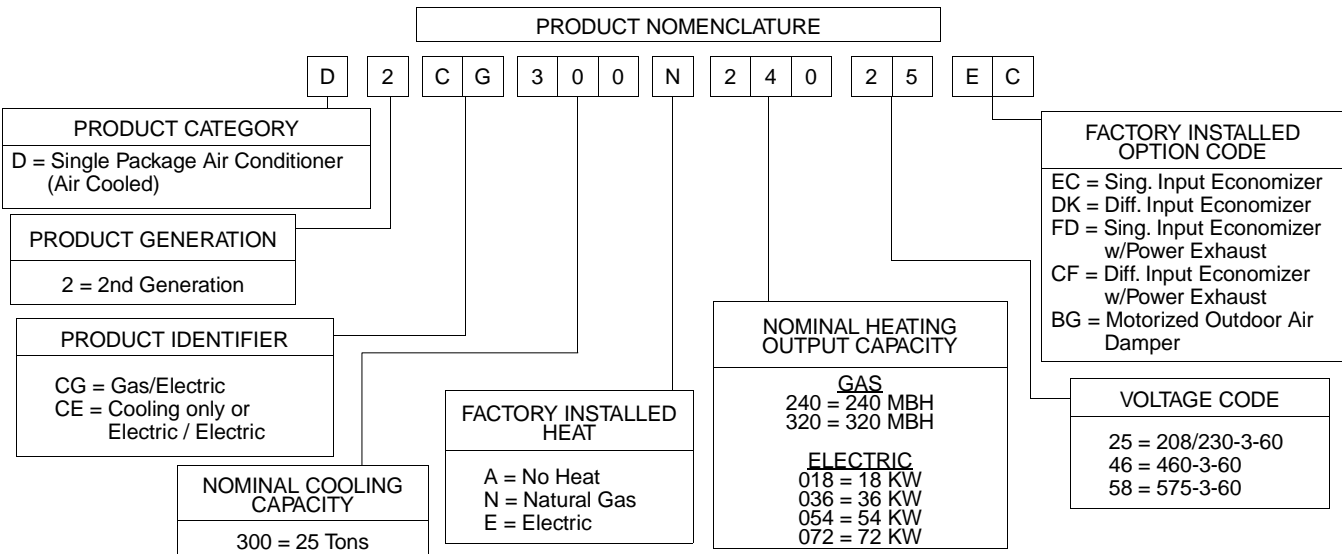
PRODUCT NOMENCLATURE

D 2 C G 3 0 0 N 2 4 0 2 5 E C

PRODUCT CATEGORY

D = Single Package Air Conditioner (Air Cooled)

PRODUCT GENERATION

2 = 2nd Generation

PRODUCT IDENTIFIER

CG = Gas/Electric
CE = Cooling only or Electric / Electric

NOMINAL COOLING CAPACITY

300 = 25 Tons

FACTORY INSTALLED HEAT

A = No Heat
N = Natural Gas
E = Electric

NOMINAL HEATING OUTPUT CAPACITY

GAS
240 = 240 MBH
320 = 320 MBH

ELECTRIC
018 = 18 KW
036 = 36 KW
054 = 54 KW
072 = 72 KW

FACTORY INSTALLED OPTION CODE

EC = Sing. Input Economizer
DK = Diff. Input Economizer
FD = Sing. Input Economizer w/Power Exhaust
CF = Diff. Input Economizer w/Power Exhaust
BG = Motorized Outdoor Air Damper

VOLTAGE CODE

25 = 208/230-3-60
46 = 460-3-60
58 = 575-3-60